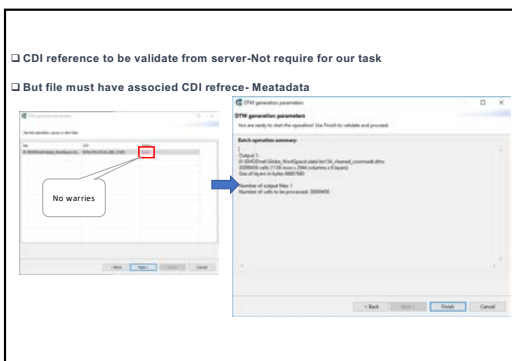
❑ CDI reference to be validate from server-Not require for our task

❑ But file must have associed CDI refrece- Meatadata

No warries

DTM generation parameters

DTM generation parameters

You are ready to start the operation! Use Finish to validate and proceed.

Batch operation summary:

Output 1:
D:\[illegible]
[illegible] cells ([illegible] rows x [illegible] columns x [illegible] layers)
Size of layers in bytes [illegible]

Number of output files: 1
Number of cells to be processed: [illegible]

< Back Next > Finish Cancel

< Back Next > Finish Cancel